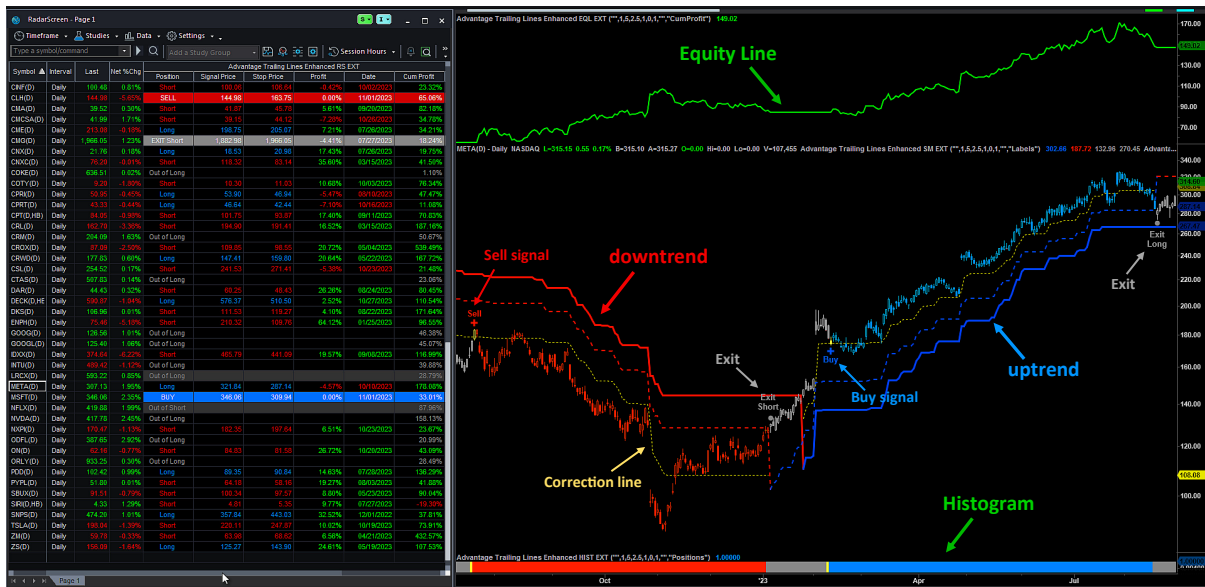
RadarScreen - Page 1

Timeframe • Studies • Data • Settings •

Type a symbol/command

Add a Study Group

Session Hours

Advantage Trailing Lines Enhanced RS EXT

| Symbol | Interval | Last | Net %Chg | Position | Signal Price | Stop Price | Profit | Date | Cum Profit |
|---|---|---|---|---|---|---|---|---|---|
| CINF(D) | Daily | 100.46 | 0.81% | Short | 100.66 | 108.64 | -0.42% | 10/02/2023 | 23.32% |
| CLH(D) | Daily | 144.98 | -5.65% | SELL | 144.98 | 163.75 | 0.00% | 11/01/2023 | 65.06% |
| CMA(D) | Daily | 39.52 | 0.30% | Short | 41.07 | 45.70 | 5.61% | 09/29/2023 | 62.10% |
| CMCSA(D) | Daily | 41.99 | 1.71% | Short | 39.18 | 44.12 | -7.28% | 10/26/2023 | 34.76% |
| CME(D) | Daily | 213.80 | -0.10% | Long | 198.75 | 205.07 | 7.21% | 07/26/2023 | 34.21% |
| CMG(D) | Daily | 1,966.05 | 1.23% | EXIT Short | 1,882.98 | 1,966.05 | -4.41% | 07/27/2023 | 18.24% |
| CNX(D) | Daily | 21.76 | 0.18% | Long | 18.53 | 20.98 | 17.43% | 07/26/2023 | 19.78% |
| CNXC(D) | Daily | 76.28 | -8.91% | Short | 118.32 | 83.14 | 35.60% | 03/15/2023 | 41.50% |
| COKE(D) | Daily | 636.51 | 0.02% | Out of Long | | | | | 1.10% |
| COTY(D) | Daily | 9.29 | -1.80% | Short | 10.36 | 11.03 | 10.60% | 10/03/2023 | 76.34% |
| CPRI(D) | Daily | 50.95 | -0.45% | Long | 53.90 | 46.94 | -5.47% | 09/12/2023 | 47.47% |
| CPRT(D) | Daily | 43.33 | -0.44% | Long | 46.64 | 42.44 | -7.10% | 10/16/2023 | 11.08% |
| CPT(D,HB) | Daily | 84.86 | -0.95% | Short | 101.75 | 93.07 | 17.40% | 09/11/2023 | 70.83% |
| CRL(D) | Daily | 162.79 | -3.36% | Short | 194.98 | 191.41 | 16.52% | 03/15/2023 | 187.16% |
| CRM(D) | Daily | 204.09 | 1.63% | Out of Long | | | | | 50.87% |
| CROX(D) | Daily | 87.89 | -2.50% | Short | 109.85 | 98.55 | 20.72% | 05/04/2023 | 539.49% |
| CRWD(D) | Daily | 177.83 | 0.60% | Long | 147.41 | 159.80 | 20.64% | 05/22/2023 | 167.72% |
| CSL(D) | Daily | 254.52 | 0.17% | Short | 241.83 | 271.41 | -5.30% | 10/23/2023 | 21.48% |
| CTAS(D) | Daily | 507.83 | 0.14% | Out of Long | | | | | 23.06% |
| DAR(D) | Daily | 44.43 | 0.32% | Short | 60.25 | 48.43 | 26.26% | 08/24/2023 | 80.45% |
| DECK(D,HE | Daily | 590.67 | -1.04% | Long | 576.37 | 510.50 | 2.82% | 10/27/2023 | 110.54% |
| DKS(D) | Daily | 106.96 | 0.01% | Short | 111.53 | 119.27 | 4.10% | 08/22/2023 | 171.64% |
| EHPH(D) | Daily | 75.48 | -5.19% | Short | 219.32 | 109.76 | 64.12% | 01/25/2023 | 96.55% |
| GOOG(D) | Daily | 126.56 | 1.61% | Out of Long | | | | | 46.38% |
| GOOGL(D) | Daily | 125.40 | 1.66% | Out of Long | | | | | 45.07% |
| IDXX(D) | Daily | 374.64 | -6.22% | Short | 465.79 | 441.09 | 19.57% | 08/08/2023 | 116.99% |
| INTU(D) | Daily | 480.42 | -1.12% | Out of Short | | | | | 39.88% |
| LRCX(D) | Daily | 593.22 | 0.85% | Out of Short | | | | | 38.75% |
| META(D) | Daily | 307.13 | 1.95% | Long | 321.84 | 287.14 | -4.57% | 10/18/2023 | 178.08% |
| MSFT(D) | Daily | 346.06 | 2.35% | BUY | 346.06 | 309.94 | 0.00% | 11/01/2023 | 33.01% |
| NFLX(D) | Daily | 419.83 | 1.99% | Out of Short | | | | | 37.96% |
| NVDA(D) | Daily | 417.78 | 2.45% | Out of Long | | | | | 158.13% |
| NXPI(D) | Daily | 170.47 | -1.13% | Short | 182.36 | 197.64 | 6.51% | 10/23/2023 | 23.67% |
| ODFL(D) | Daily | 387.65 | 2.92% | Out of Long | | | | | 20.99% |
| ON(D) | Daily | 62.10 | -0.77% | Short | 84.83 | 83.58 | 26.72% | 10/20/2023 | 43.09% |
| ORLY(D) | Daily | 933.25 | 0.30% | Out of Long | | | | | 28.49% |
| PDD(D) | Daily | 102.42 | 0.99% | Long | 89.35 | 90.84 | 14.63% | 07/28/2023 | 136.29% |
| PYPL(D) | Daily | 51.88 | 0.01% | Short | 64.18 | 58.96 | 19.27% | 08/03/2023 | 41.88% |
| SBUX(D) | Daily | 91.51 | -0.79% | Short | 100.34 | 97.57 | 8.80% | 09/23/2023 | 90.04% |
| SIRI(D,HB) | Daily | 4.33 | 1.29% | Short | 4.61 | 5.36 | 9.77% | 07/27/2023 | -19.30% |
| SNPS(D) | Daily | 474.20 | 1.01% | Long | 357.84 | 443.83 | 32.52% | 12/01/2022 | 37.81% |
| TSLA(D) | Daily | 190.84 | -1.30% | Short | 220.11 | 247.57 | 10.92% | 10/19/2023 | 73.91% |
| ZM(D) | Daily | 59.78 | -0.35% | Short | 63.98 | 66.62 | 6.56% | 04/21/2023 | 432.57% |
| ZS(D) | Daily | 159.08 | -1.64% | Long | 125.27 | 143.90 | 24.61% | 05/19/2023 | 107.53% |

Page 1

Advantage Trailing Lines Enhanced EQL EXT ("",1,5,2.5,1,0,1,"","CumProfit") 149.02

Equity Line

META(D) - Daily NASDAQ L=315.15 0.55 0.17% B=315.10 A=315.27 O=0.00 Hi=0.00 Lo=0.00 V=107,455 Advantage Trailing Lines Enhanced SM EXT ("",1,5,2.5,1,0,1,"","Labels") 302.66 187.72 132.96 270.45 Advant...

Sell signal
downtrend
Sell
Exit
Exit Short
Buy
Buy signal
uptrend
Correction line
Exit
Exit Long
Histogram

Advantage Trailing Lines Enhanced HIST EXT ("",1,5,2.5,1,0,1,"","Positions") 1.00000

Oct '23 Apr Jul

170.00 160.00 149.02 130.00 110.00 90.00 70.00 320.00 300.00 280.00 260.00 240.00 220.00 200.00 180.00 160.00 140.00 120.00 108.08 100.00